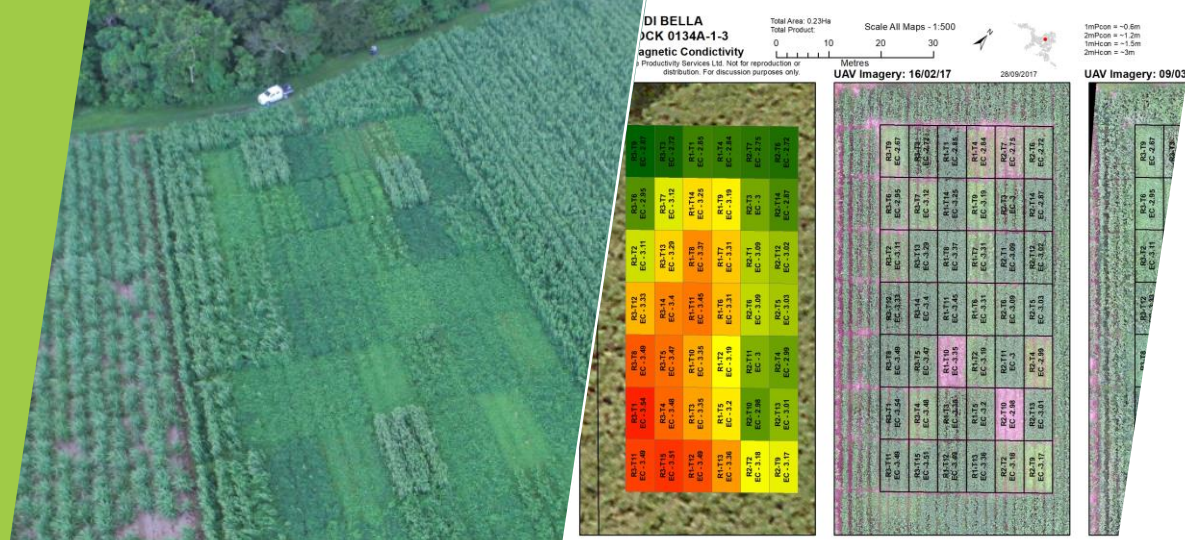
DI BELLA
OCK 0134A-1-3
agnetic Condictivity
Productivity Services Ltd. Not for reproduction or distribution. For discussion purposes only.

Total Area: 0.23Ha
Total Product:

Scale All Maps - 1:500
0 10 20 30
Metres

1mPcon = ~0.6m
2mPcon = ~1.2m
1mHcon = ~1.5m
2mHcon = ~3m

UAV Imagery: 16/02/17
28/09/2017
UAV Imagery: 09/03

| R3-T6 EC - 2.85 | R3-T3 EC - 2.72 | R1-T1 EC - 2.85 | R1-T4 EC - 2.84 | R2-T7 EC - 2.75 | R2-T6 EC - 2.72 |
|---|---|---|---|---|---|
| R3-T8 EC - 2.95 | R3-T7 EC - 3.12 | R1-T14 EC - 3.25 | R1-T9 EC - 3.19 | R2-T3 EC - 3 | R2-T14 EC - 2.87 |
| R3-T2 EC - 3.11 | R3-T13 EC - 3.29 | R1-T8 EC - 3.37 | R1-T7 EC - 3.31 | R2-T1 EC - 3.09 | R2-T12 EC - 3.02 |
| R3-T12 EC - 3.33 | R3-14 EC - 3.4 | R1-T11 EC - 3.45 | R1-T6 EC - 3.31 | R2-T8 EC - 3.09 | R2-T5 EC - 3.03 |
| R3-T9 EC - 3.49 | R3-T5 EC - 3.47 | R1-T10 EC - 3.35 | R1-T2 EC - 3.19 | R2-T11 EC - 3 | R2-T4 EC - 2.99 |
| R3-T1 EC - 3.54 | R3-T4 EC - 3.48 | R1-T3 EC - 3.35 | R1-T5 EC - 3.2 | R2-T10 EC - 2.98 | R2-T13 EC - 3.01 |
| R3-T11 EC - 3.49 | R3-T15 EC - 3.51 | R1-T12 EC - 3.49 | R1-T13 EC - 3.39 | R2-T2 EC - 3.18 | R2-T9 EC - 3.17 |